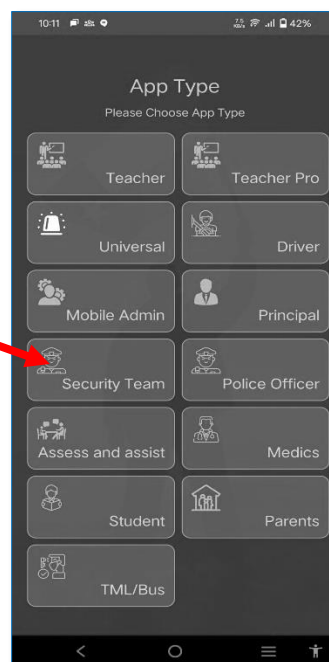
10:11

7.5 KB/s 42%

App Type

Please Choose App Type

Teacher

Teacher Pro

Universal

Driver

Mobile Admin

Principal

Security Team

Police Officer

Assess and assist

Medics

Student

Parents

TML/Bus